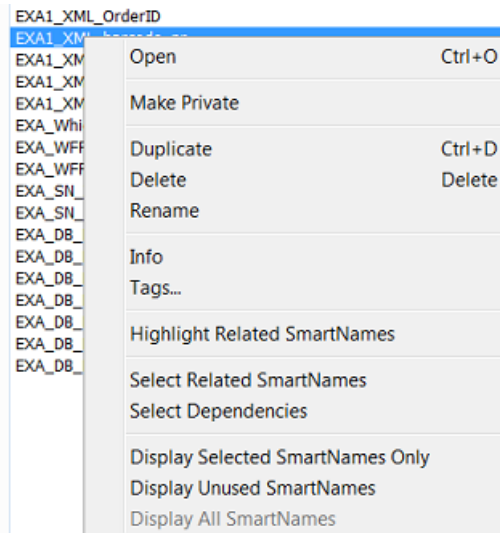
EXA1_XML_OrderID
EXA1_XML_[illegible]
EXA1_XM
EXA1_XM
EXA1_XM
EXA_Whi
EXA_WFF
EXA_WFF
EXA_SN_
EXA_SN_
EXA_DB_
EXA_DB_
EXA_DB_
EXA_DB_
EXA_DB_
EXA_DB_
EXA_DB_

Open Ctrl+O
Make Private
Duplicate Ctrl+D
Delete Delete
Rename
Info
Tags...
Highlight Related SmartNames
Select Related SmartNames
Select Dependencies
Display Selected SmartNames Only
Display Unused SmartNames
Display All SmartNames